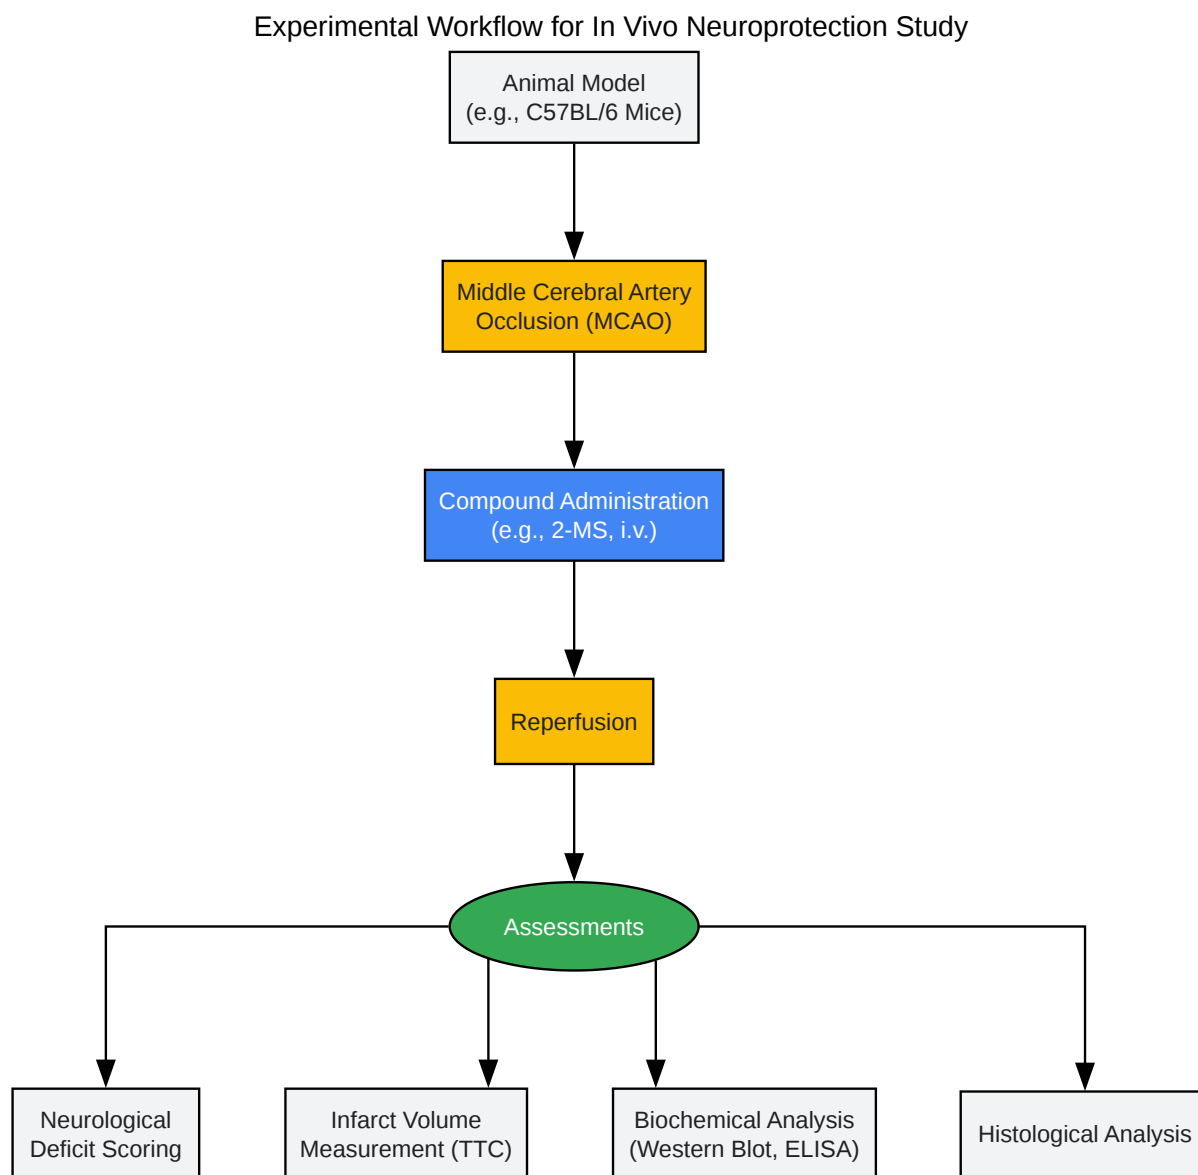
Experimental Workflow for In Vivo Neuroprotection Study

Animal Model
(e.g., C57BL/6 Mice)

Middle Cerebral Artery
Occlusion (MCAO)

Compound Administration
(e.g., 2-MS, i.v.)

Reperfusion

Assessments

Neurological
Deficit Scoring

Infarct Volume
Measurement (TTC)

Biochemical Analysis
(Western Blot, ELISA)

Histological Analysis